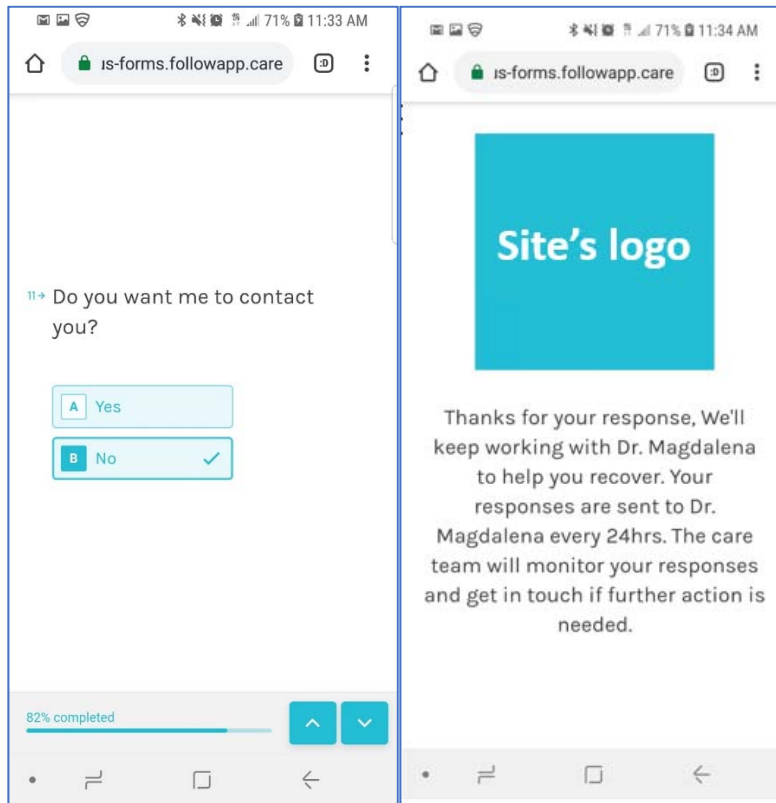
71% 11:33 AM

ıs-forms.followapp.care

:D

11→ Do you want me to contact you?

A Yes

B No

82% completed

71% 11:34 AM

ıs-forms.followapp.care

:D

Site's logo

Thanks for your response, We'll keep working with Dr. Magdalena to help you recover. Your responses are sent to Dr. Magdalena every 24hrs. The care team will monitor your responses and get in touch if further action is needed.